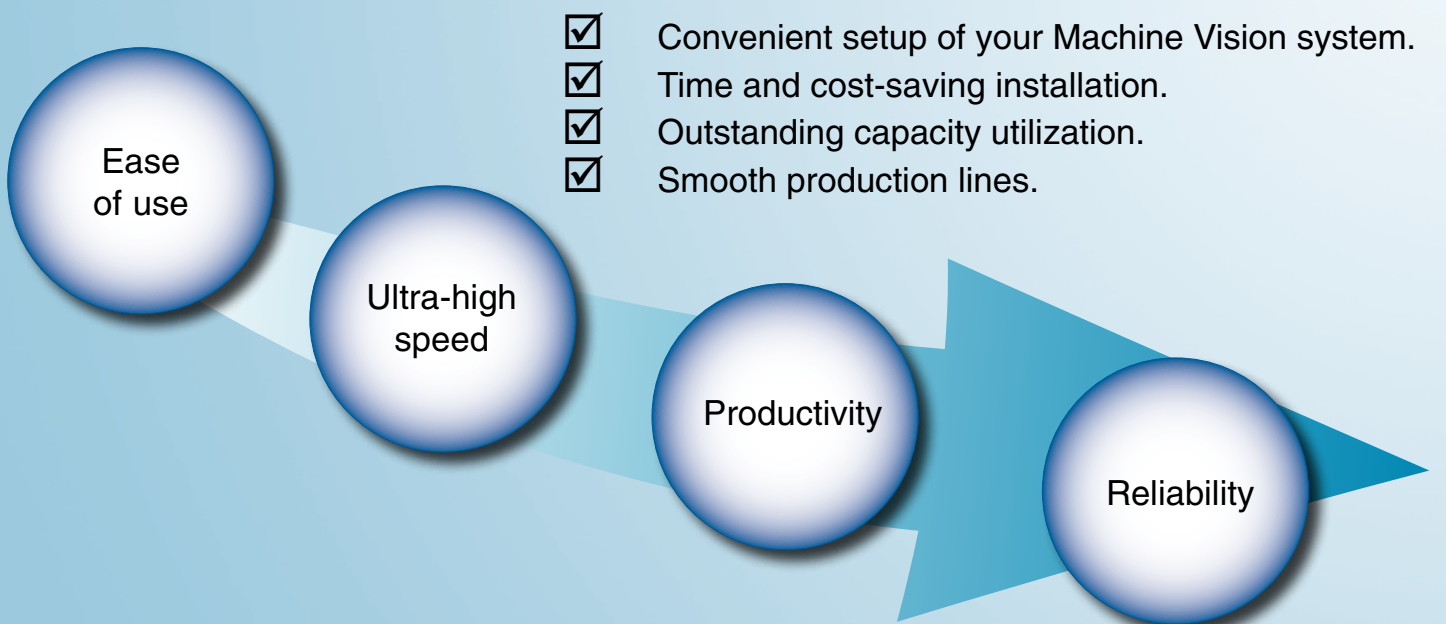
☑ Convenient setup of your Machine Vision system.
☑ Time and cost-saving installation.
☑ Outstanding capacity utilization.
☑ Smooth production lines.

Ease of use

Ultra-high speed

Productivity

Reliability